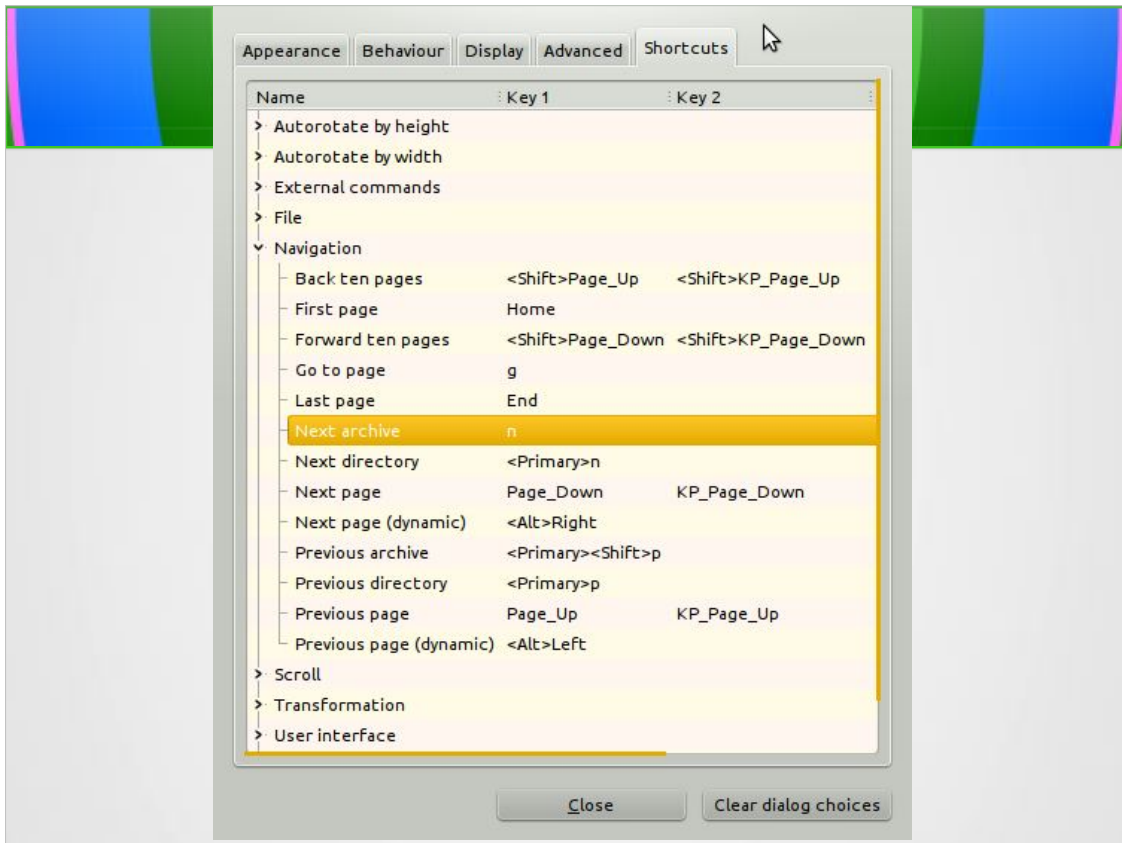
Appearance Behaviour Display Advanced Shortcuts

| Name | Key 1 | Key 2 |
|---|---|---|
| Autorotate by height | | |
| Autorotate by width | | |
| External commands | | |
| File | | |
| Navigation | | |
| Back ten pages | <Shift>Page_Up | <Shift>KP_Page_Up |
| First page | Home | |
| Forward ten pages | <Shift>Page_Down | <Shift>KP_Page_Down |
| Go to page | g | |
| Last page | End | |
| Next archive | n | |
| Next directory | <Primary>n | |
| Next page | Page_Down | KP_Page_Down |
| Next page (dynamic) | <Alt>Right | |
| Previous archive | <Primary><Shift>p | |
| Previous directory | <Primary>p | |
| Previous page | Page_Up | KP_Page_Up |
| Previous page (dynamic) | <Alt>Left | |
| Scroll | | |
| Transformation | | |
| User interface | | |

Close Clear dialog choices